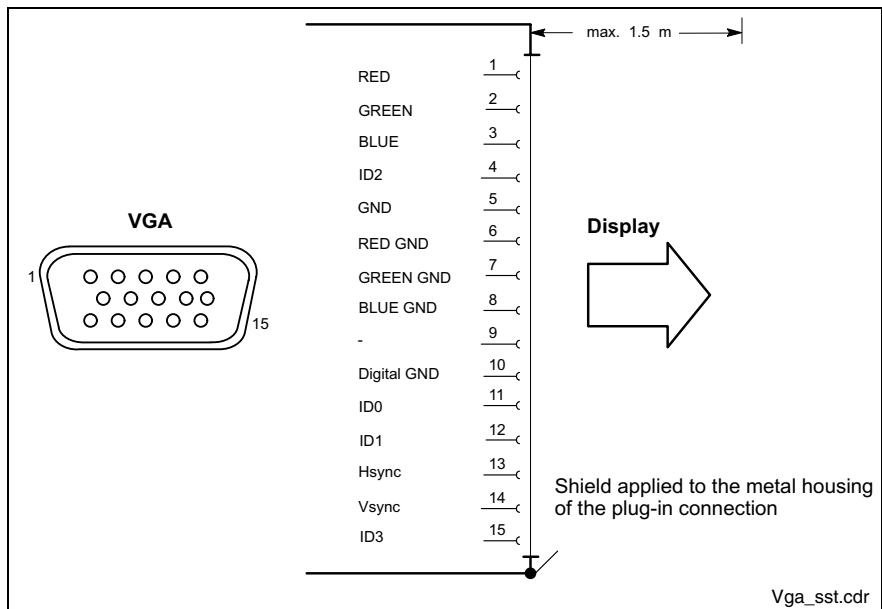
max. 1.5 m

VGA

1

15

RED 1
GREEN 2
BLUE 3
ID2 4
GND 5
RED GND 6
GREEN GND 7
BLUE GND 8
- 9
Digital GND 10
ID0 11
ID1 12
Hsync 13
Vsync 14
ID3 15

Display

Shield applied to the metal housing of the plug-in connection

Vga_sst.cdr